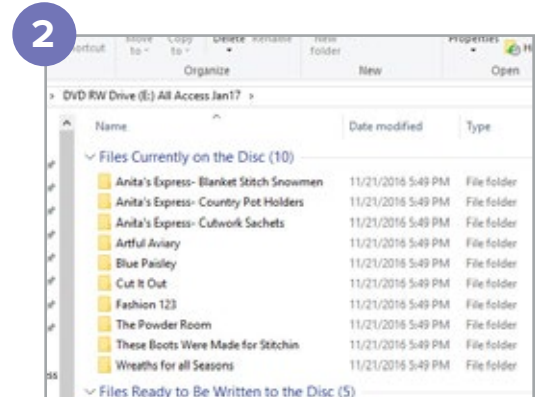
2

ortcut Move to Copy to Delete Rename New folder Properties

Organize New Open

DVD RW Drive (E:) All Access Jan17 >

| Name | Date modified | Type |
|---|---|---|
| Files Currently on the Disc (10) | | |
| Anita's Express- Blanket Stitch Snowmen | 11/21/2016 5:49 PM | File folder |
| Anita's Express- Country Pot Holders | 11/21/2016 5:49 PM | File folder |
| Anita's Express- Cutwork Sachets | 11/21/2016 5:49 PM | File folder |
| Artful Aviary | 11/21/2016 5:49 PM | File folder |
| Blue Paisley | 11/21/2016 5:49 PM | File folder |
| Cut It Out | 11/21/2016 5:49 PM | File folder |
| Fashion 123 | 11/21/2016 5:49 PM | File folder |
| The Powder Room | 11/21/2016 5:49 PM | File folder |
| These Boots Were Made for Stitchin | 11/21/2016 5:49 PM | File folder |
| Wreaths for all Seasons | 11/21/2016 5:49 PM | File folder |

Files Ready to Be Written to the Disc (5)